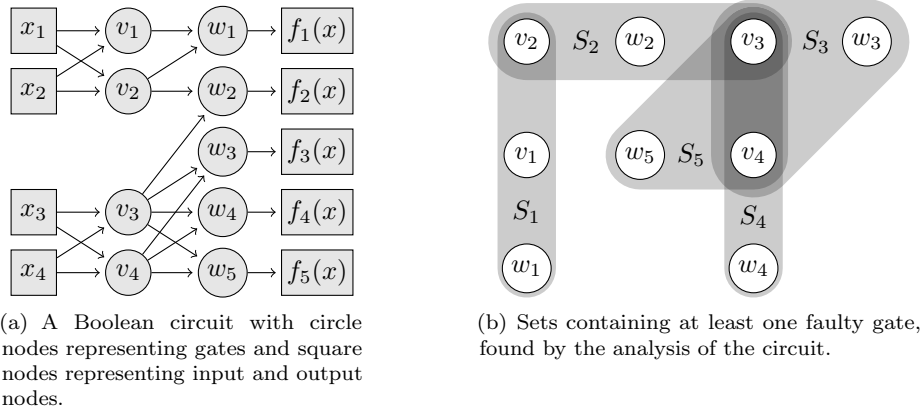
$x_1$ $v_1$ $w_1$ $f_1(x)$
$x_2$ $v_2$ $w_2$ $f_2(x)$
$w_3$ $f_3(x)$
$x_3$ $v_3$ $w_4$ $f_4(x)$
$x_4$ $v_4$ $w_5$ $f_5(x)$

(a) A Boolean circuit with circle nodes representing gates and square nodes representing input and output nodes.

$v_2$ $S_2$ $w_2$ $v_3$ $S_3$ $w_3$
$v_1$ $w_5$ $S_5$ $v_4$
$S_1$ $S_4$
$w_1$ $w_4$

(b) Sets containing at least one faulty gate, found by the analysis of the circuit.